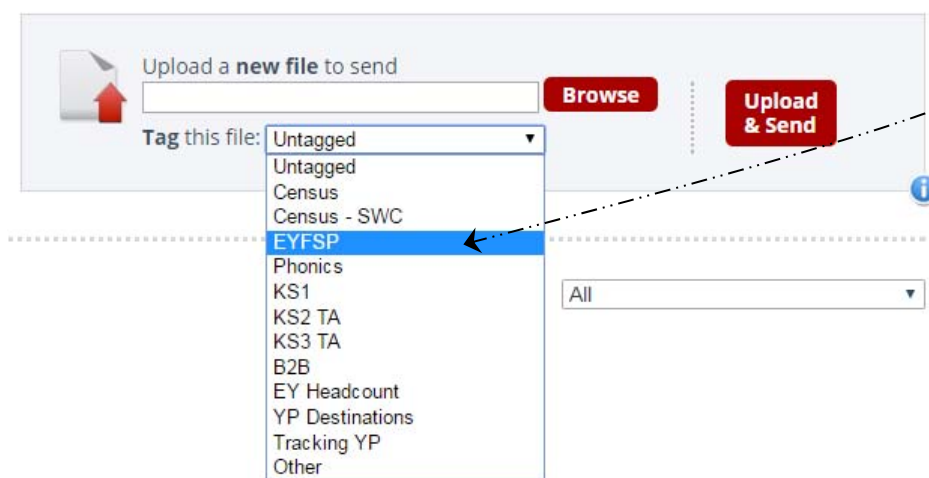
Upload a **new file** to send

Browse

Upload & Send

**Tag** this file: Untagged ▼

Untagged
Census
Census - SWC
EYFSP
Phonics
KS1
KS2 TA
KS3 TA
B2B
EY Headcount
YP Destinations
Tracking YP
Other

All ▼